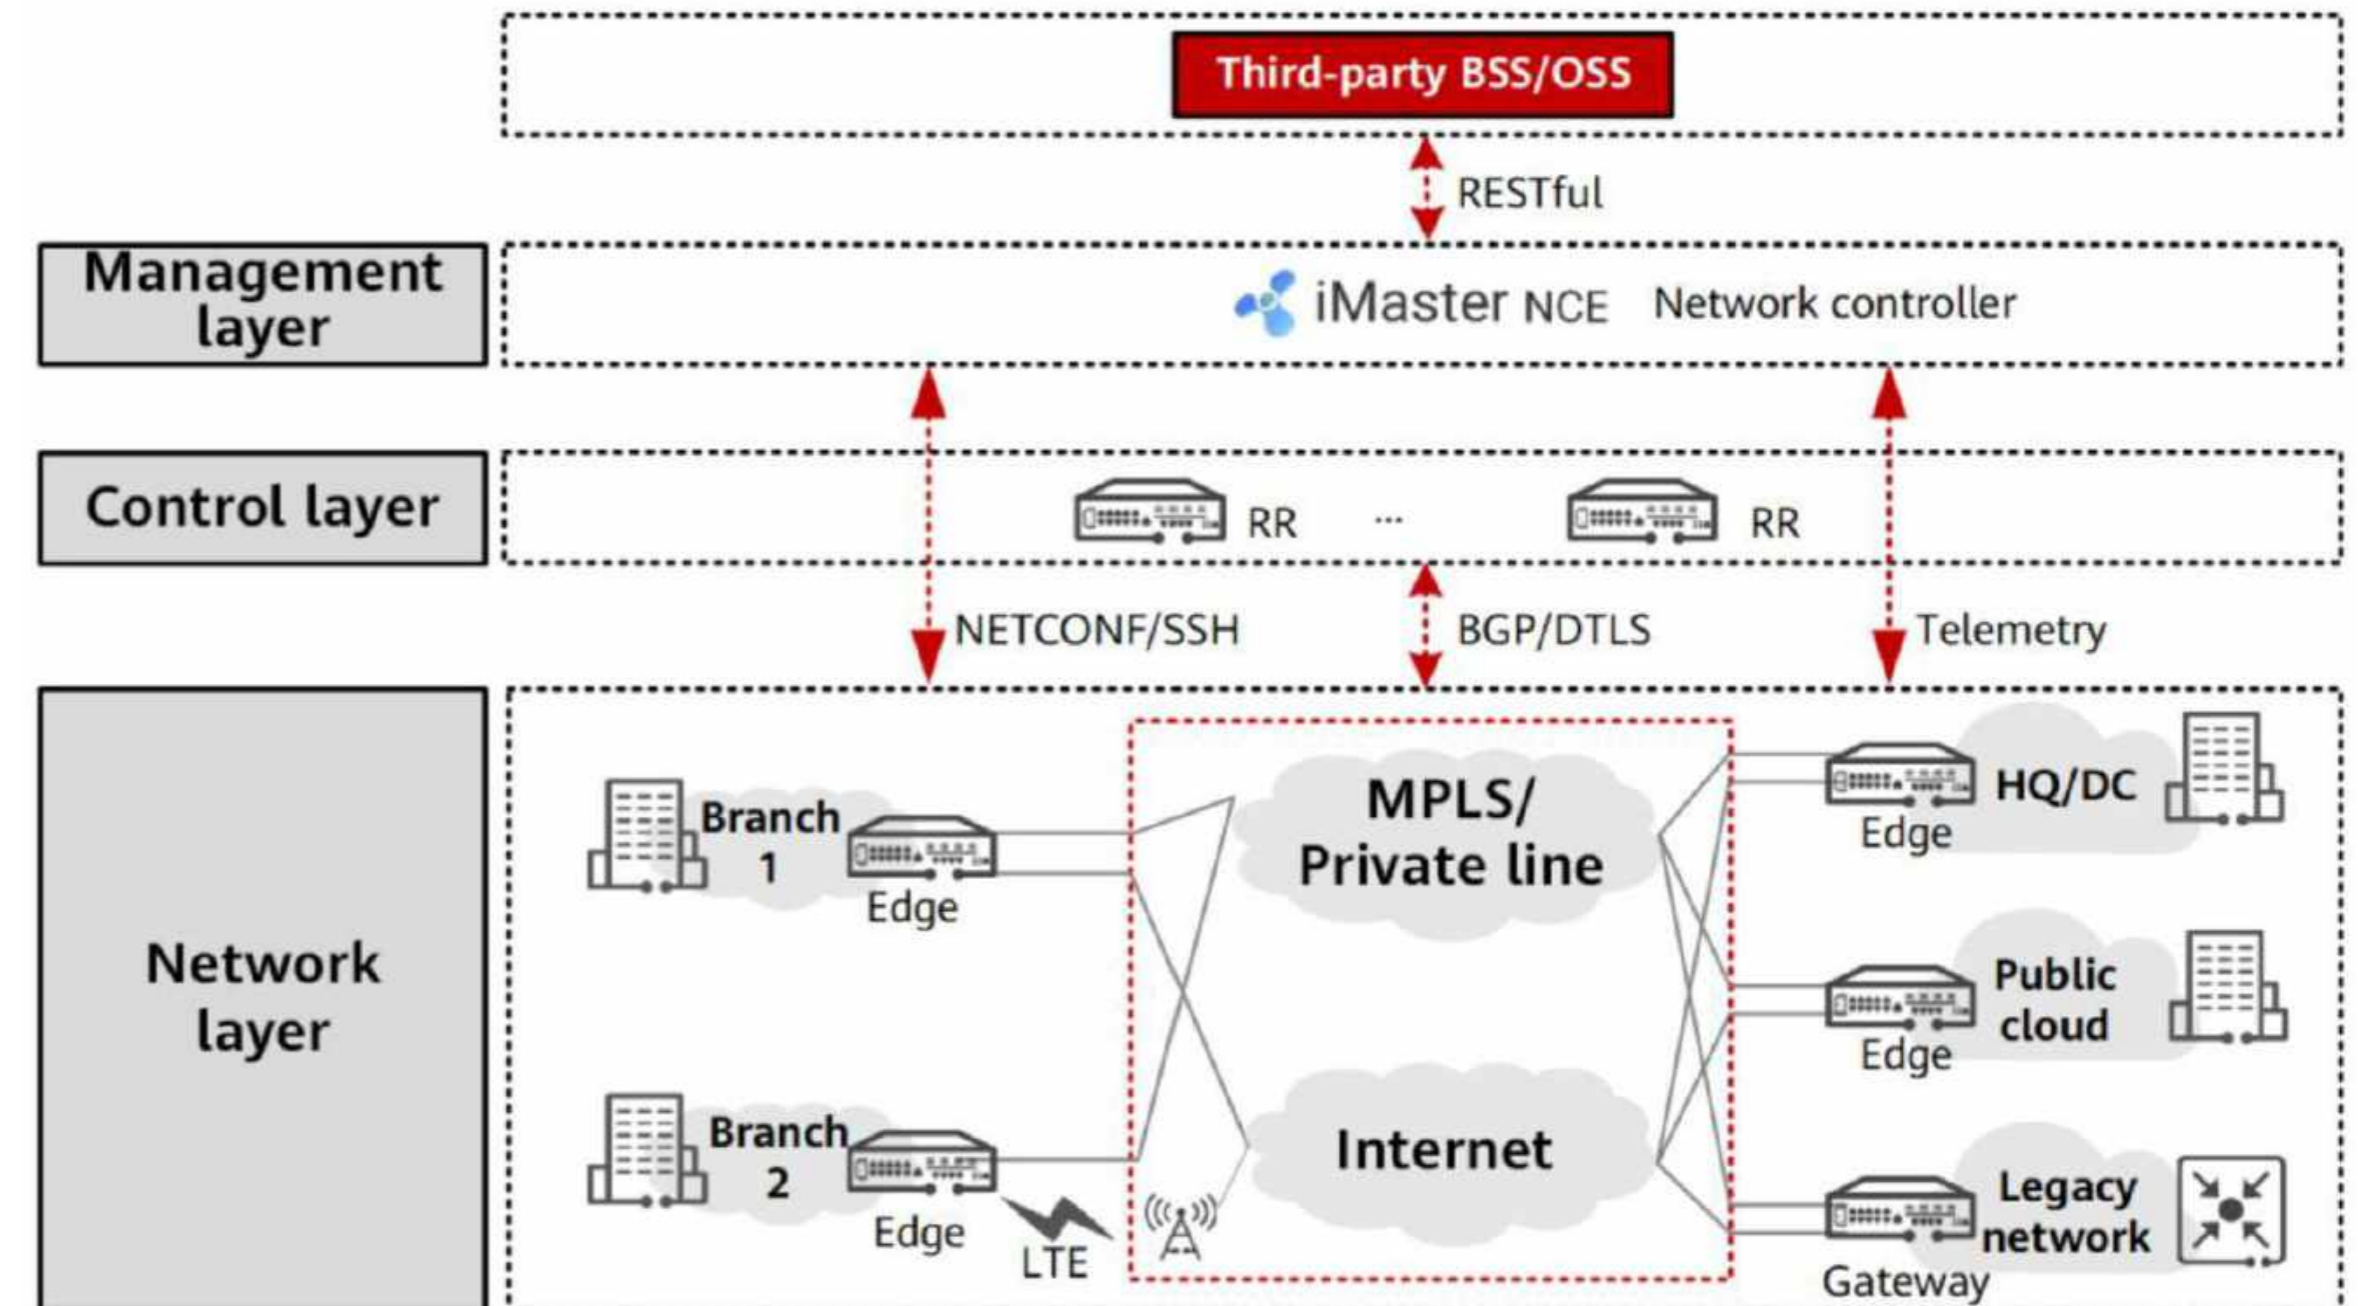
Third-party BSS/OSS

RESTful

Management layer

iMaster NCE Network controller

Control layer

RR ··· RR

NETCONF/SSH

BGP/DTLS

Telemetry

Network layer

Branch 1

Edge

MPLS/ Private line

Edge

HQ/DC

Public cloud

Edge

Branch 2

Edge

LTE

Internet

Legacy network

Gateway